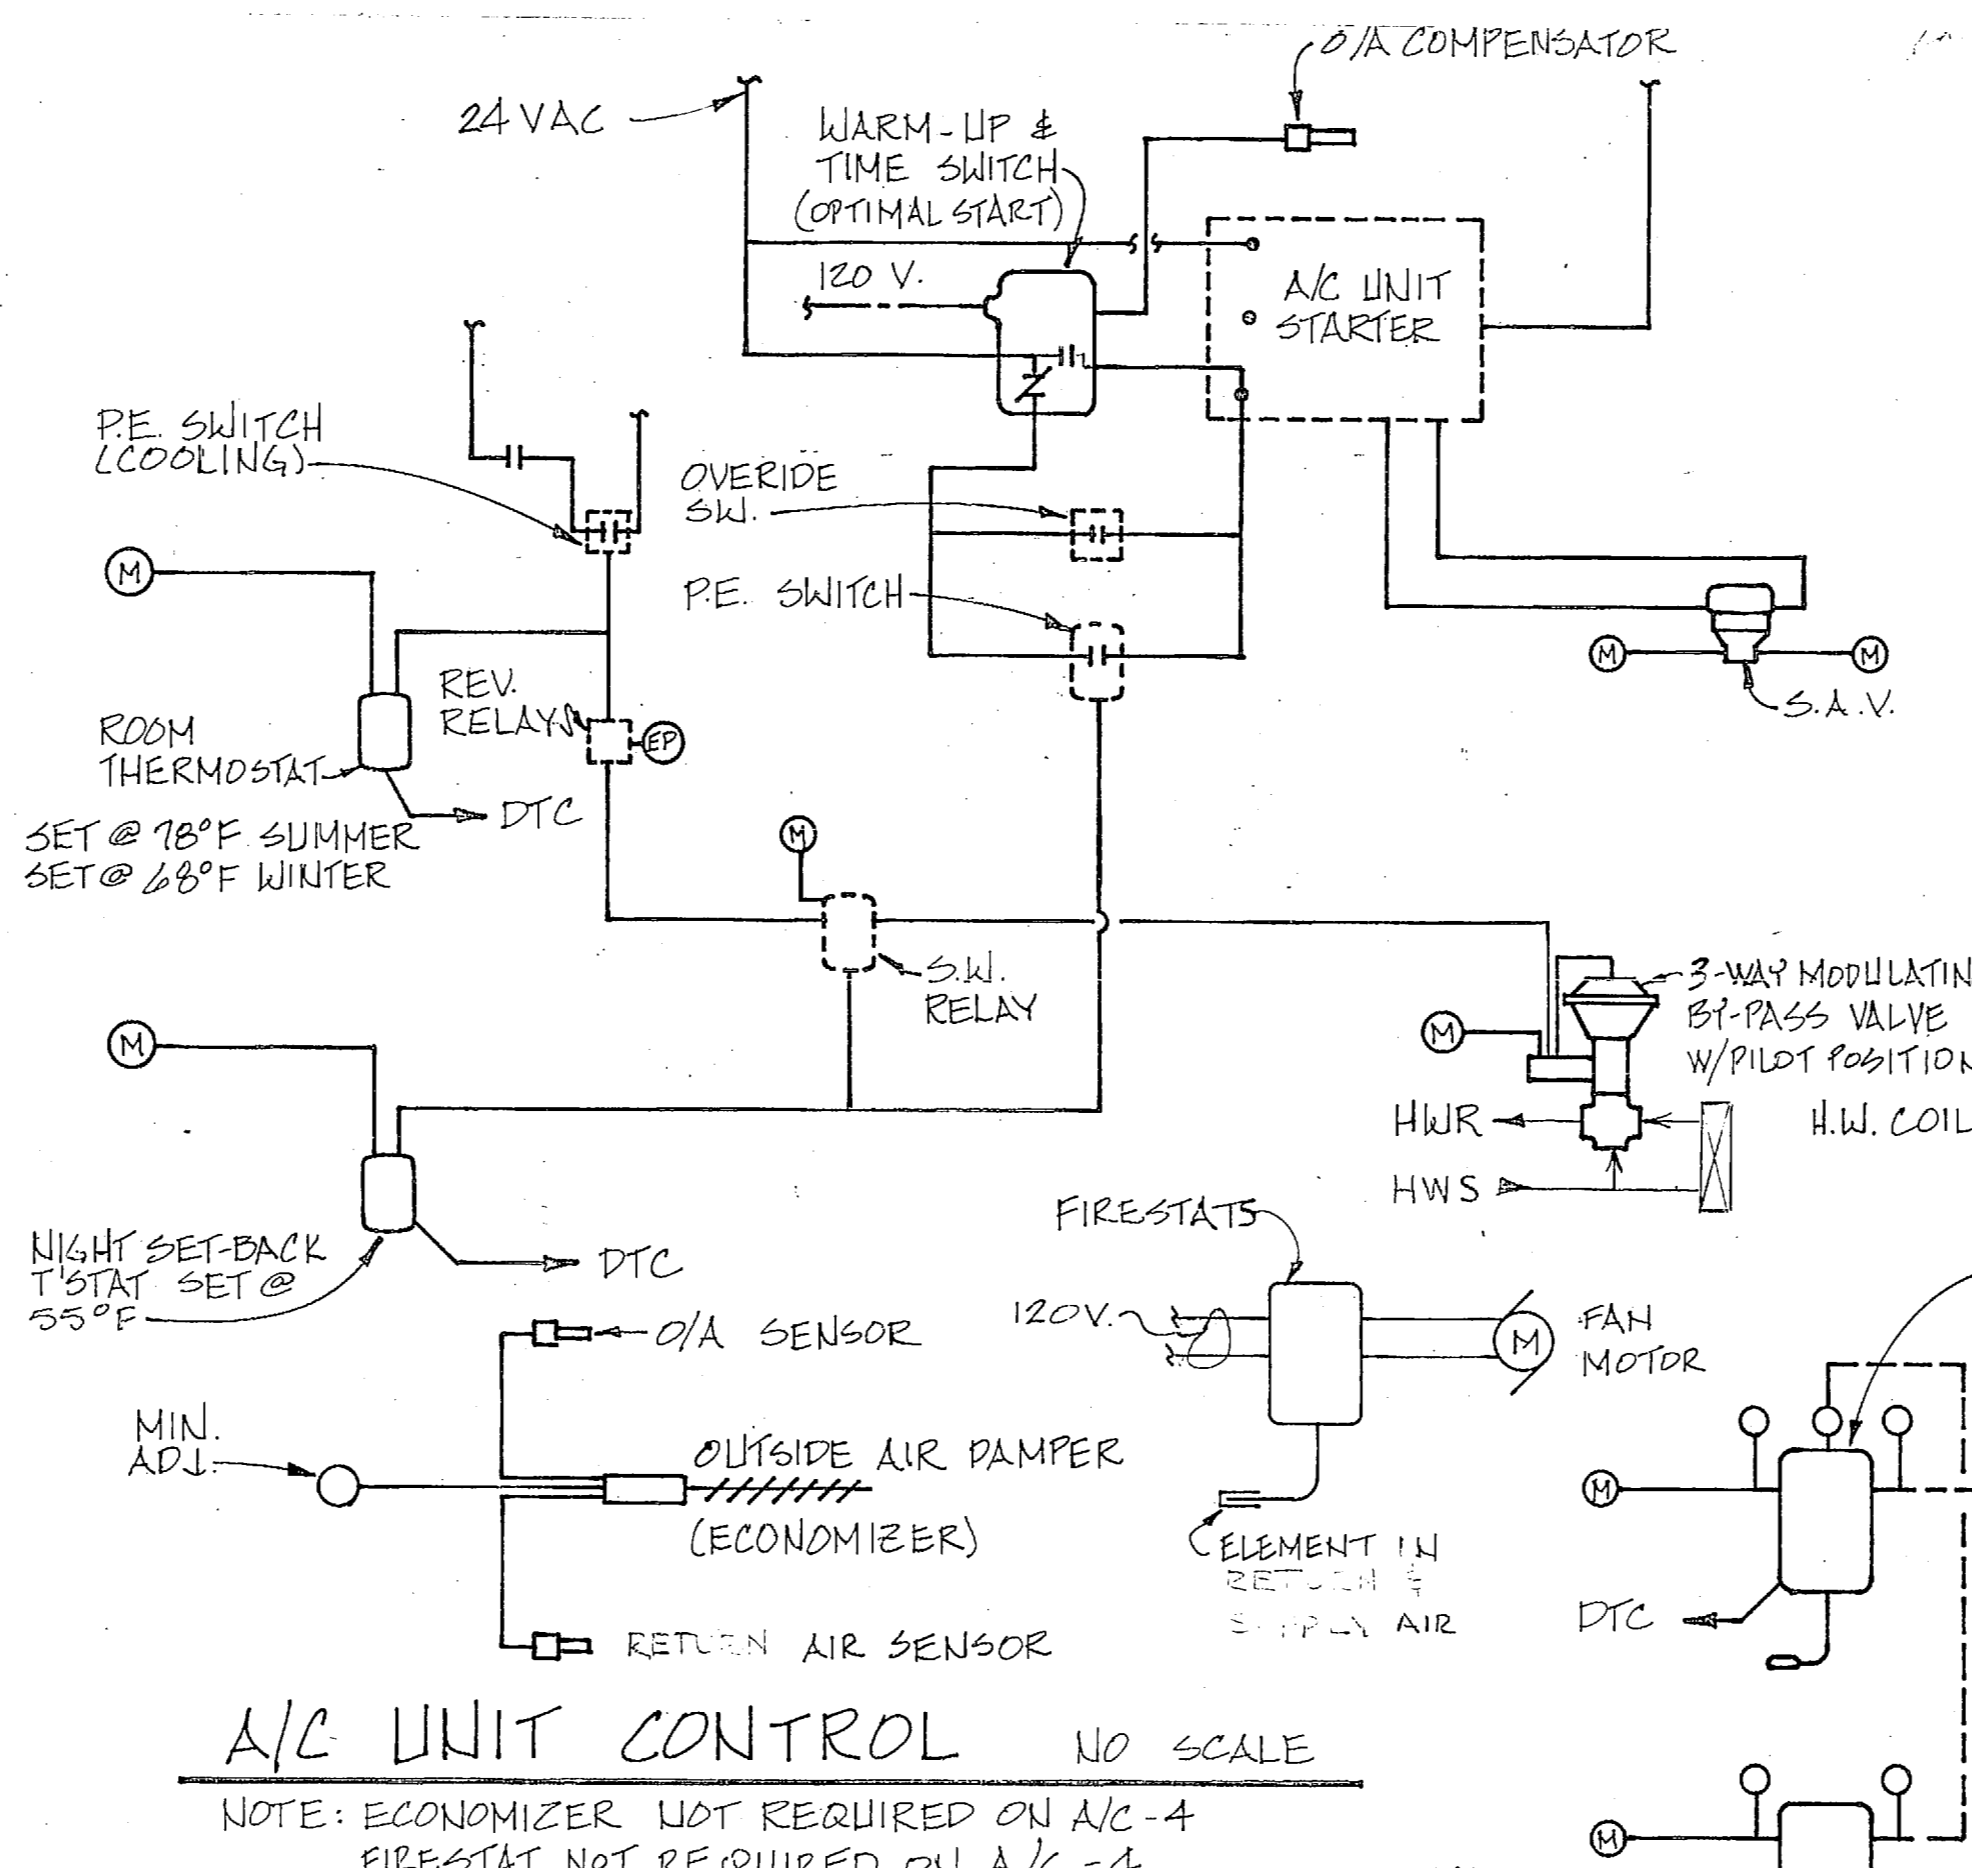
O/A COMPENSATOR

24 VAC

WARM-UP & TIME SWITCH (OPTIMAL START)

120 V.

A/C UNIT STARTER

P.E. SWITCH (COOLING)

OVERIDE SW.

P.E. SWITCH

M

M

M

S.A.V.

ROOM THERMOSTAT

REV. RELAYS

EP

DTC

SET @ 78°F SUMMER
SET @ 68°F WINTER

M

S.W. RELAY

3-WAY MODULATIN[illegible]
BY-PASS VALVE
W/PILOT POSITION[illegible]

M

M

HWR

HWS

H.W. COIL

NIGHT SET-BACK T'STAT SET @ 55°F

DTC

FIRESTATS

120V.

M

FAN MOTOR

O/A SENSOR

MIN. ADJ.

OUTSIDE AIR DAMPER

(ECONOMIZER)

ELEMENT IN RETURN & SUPPLY AIR

M

DTC

RETURN AIR SENSOR

A/C UNIT CONTROL NO SCALE

NOTE: ECONOMIZER NOT REQUIRED ON A/C-4
FIRESTAT NOT REQUIRED ON A/C-4

M